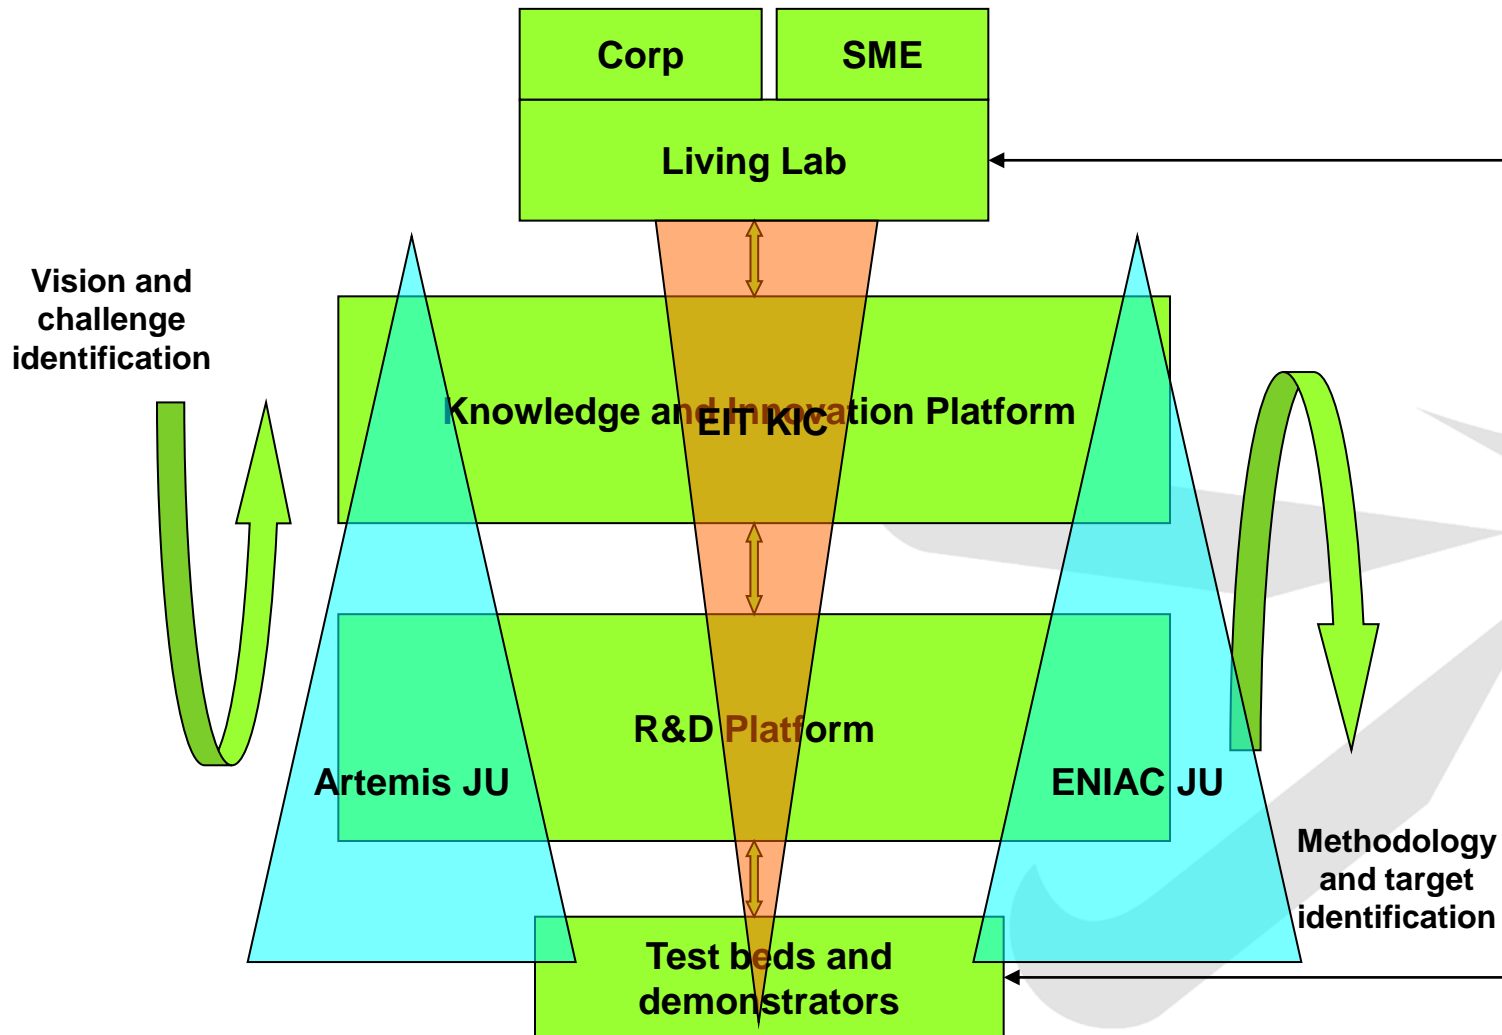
Corp

SME

Living Lab

Vision and challenge identification

Knowledge and Innovation Platform

EIT KIC

R&D Platform

Artemis JU

ENIAC JU

Methodology and target identification

Test beds and demonstrators